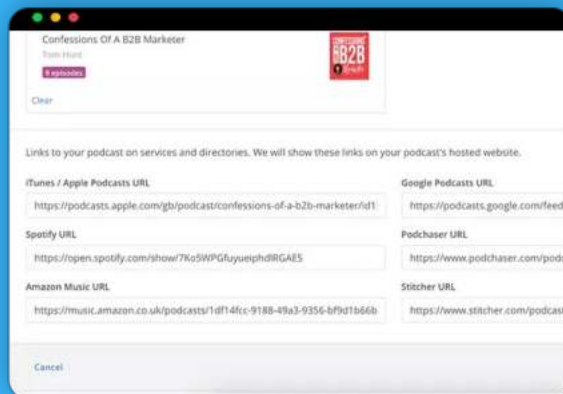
Confessions Of A B2B Marketer

Tom Hunt

9 episodes

CONFESSIONS B2B

Clear

Links to your podcast on services and directories. We will show these links on your podcast's hosted website.

iTunes / Apple Podcasts URL

https://podcasts.apple.com/gb/podcast/confessions-of-a-b2b-marketer/id1

Google Podcasts URL

https://podcasts.google.com/feed

Spotify URL

https://open.spotify.com/show/7Ko5WPGfuyueiphdlRGAE5

Podchaser URL

https://www.podchaser.com/podc

Amazon Music URL

https://music.amazon.co.uk/podcasts/1df14fcc-9188-49a3-9356-bf9d1b66b

Stitcher URL

https://www.stitcher.com/podcast

Cancel